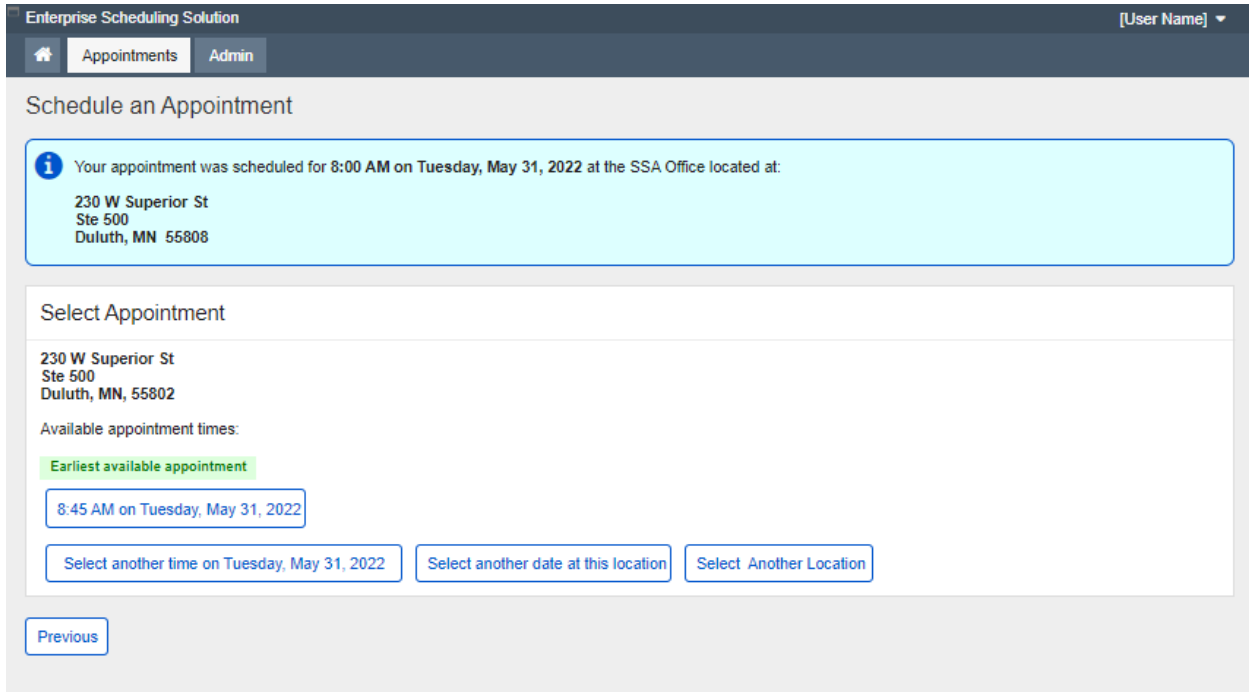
Enterprise Scheduling Solution

[User Name]

Appointments

Admin

Schedule an Appointment

Your appointment was scheduled for **8:00 AM on Tuesday, May 31, 2022** at the SSA Office located at:

**230 W Superior St**
**Ste 500**
**Duluth, MN 55808**

Select Appointment

**230 W Superior St**
**Ste 500**
**Duluth, MN, 55802**

Available appointment times:

Earliest available appointment

8:45 AM on Tuesday, May 31, 2022

Select another time on Tuesday, May 31, 2022

Select another date at this location

Select Another Location

Previous